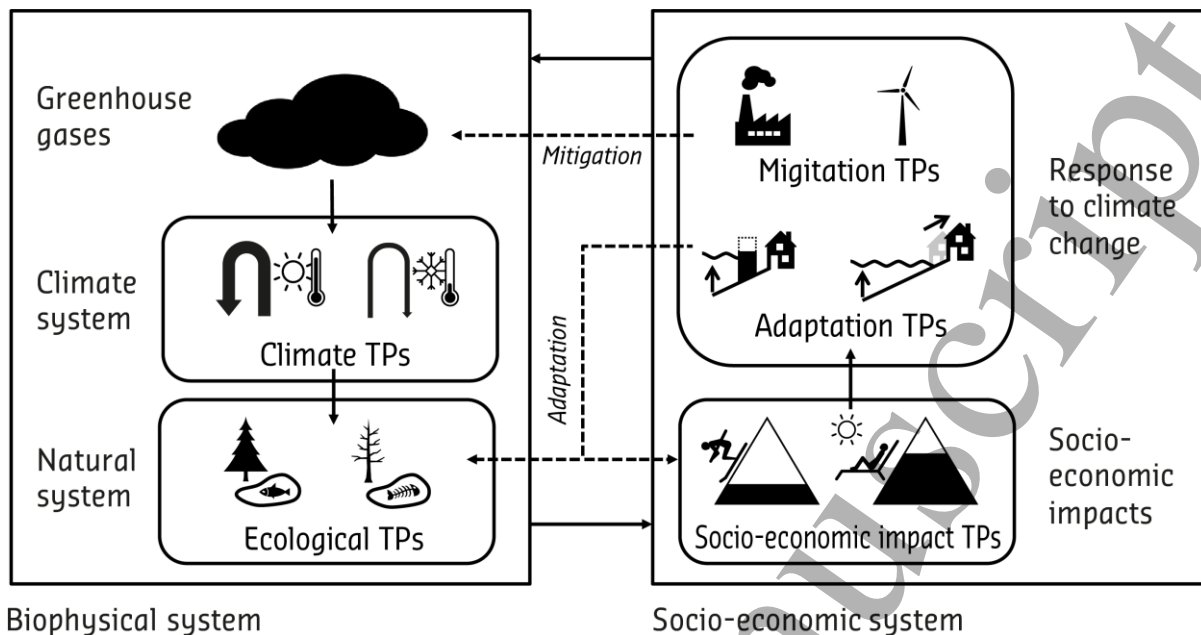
Greenhouse gases

Mitigation

Migitation TPs

Response to climate change

Climate system

Climate TPs

Adaptation

Adaptation TPs

Natural system

Ecological TPs

Socio-economic impact TPs

Socio-economic impacts

Biophysical system

Socio-economic system

Accepted Manuscript